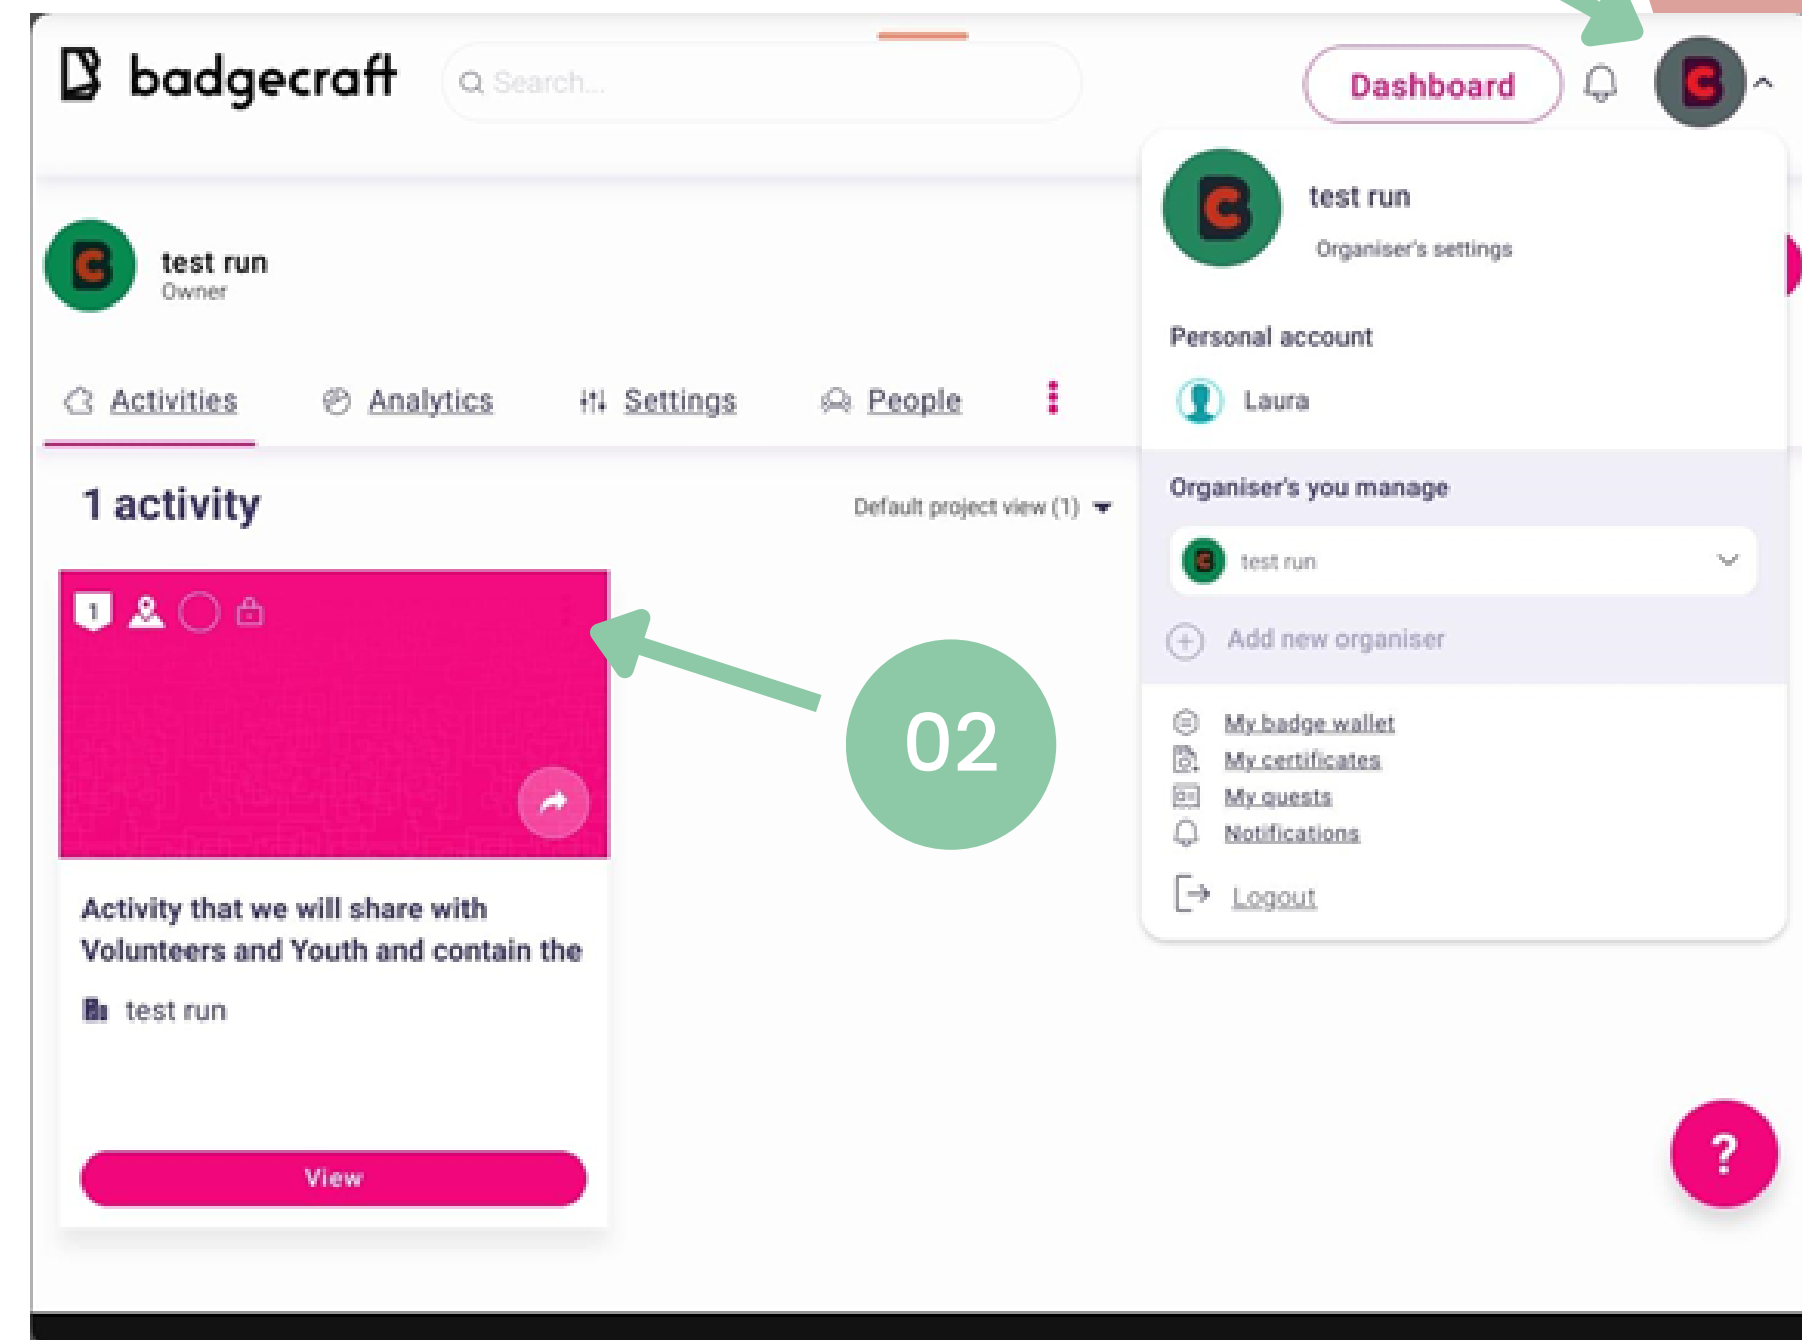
badgecraft

Search...

Dashboard

test run
Owner

Activities Analytics Settings People

1 activity

Default project view (1)

1

Activity that we will share with Volunteers and Youth and contain the

test run

View

02

test run
Organiser's settings

Personal account

Laura

Organiser's you manage

test run

Add new organiser

My badge wallet
My certificates
My quests
Notifications

Logout

?